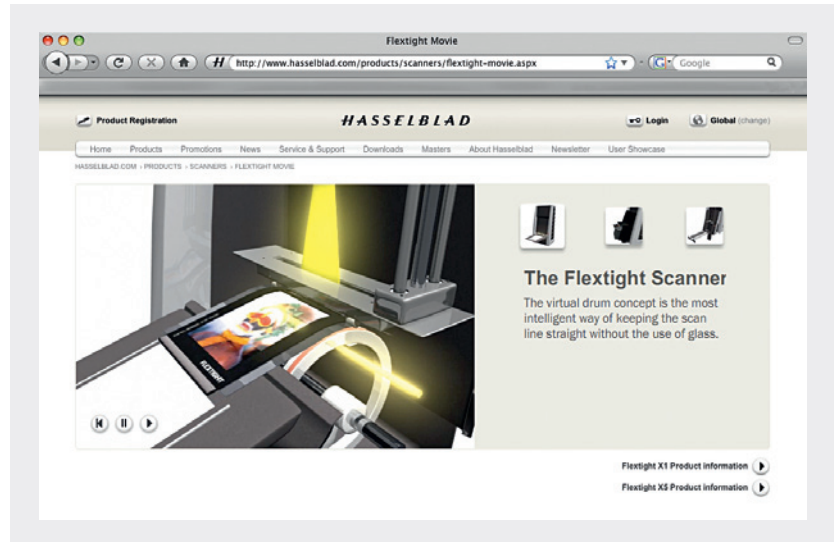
Flextight Movie

http://www.hasselblad.com/products/scanners/flextight-movie.aspx

Google

Product Registration

HASSELBLAD

Login

Global (change)

Home Products Promotions News Service & Support Downloads Masters About Hasselblad Newsletter User Showcase

HASSELBLAD.COM › PRODUCTS › SCANNERS › FLEXTIGHT MOVIE

The Flextight Scanner

The virtual drum concept is the most intelligent way of keeping the scan line straight without the use of glass.

FLEXTIGHT

Flextight X1 Product information

Flextight X5 Product information